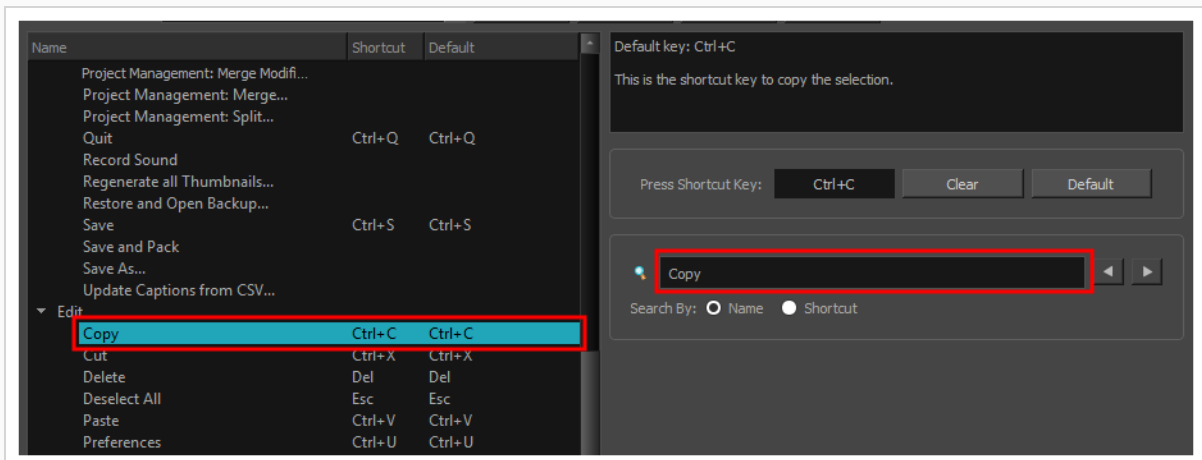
| Name | Shortcut | Default |
|---|---|---|
| Project Management: Merge Modifi... | | |
| Project Management: Merge... | | |
| Project Management: Split... | | |
| Quit | Ctrl+Q | Ctrl+Q |
| Record Sound | | |
| Regenerate all Thumbnails... | | |
| Restore and Open Backup... | | |
| Save | Ctrl+S | Ctrl+S |
| Save and Pack | | |
| Save As... | | |
| Update Captions from CSV... | | |
| Edit | | |
| Copy | Ctrl+C | Ctrl+C |
| Cut | Ctrl+X | Ctrl+X |
| Delete | Del | Del |
| Deselect All | Esc | Esc |
| Paste | Ctrl+V | Ctrl+V |
| Preferences | Ctrl+U | Ctrl+U |

Default key: Ctrl+C

This is the shortcut key to copy the selection.

Press Shortcut Key: Ctrl+C Clear Default

Copy

Search By: Name Shortcut